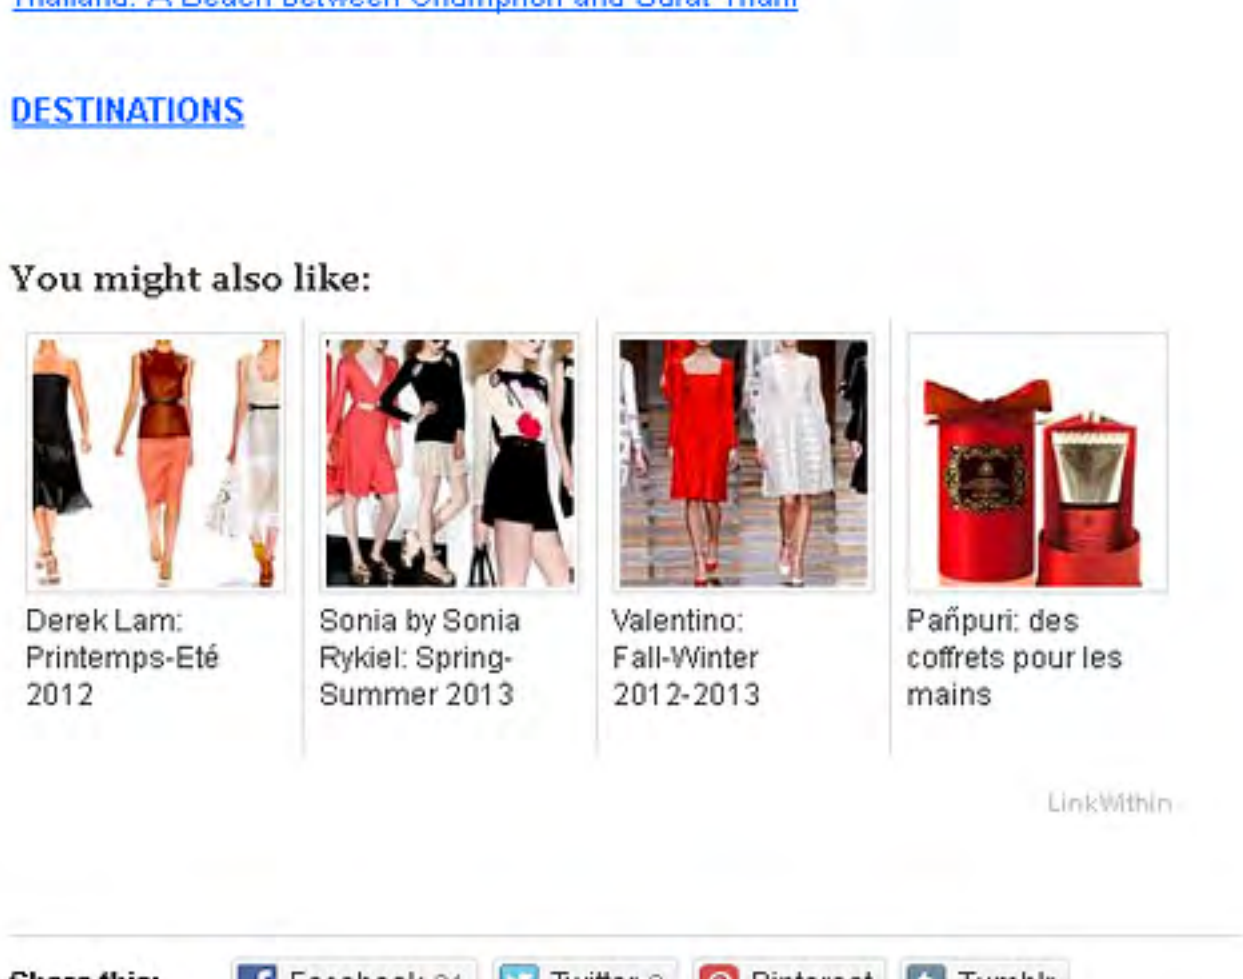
Thailand: A Beach between Chumphon and Surat Thani

DESTINATIONS

You might also like:

Derek Lam: Printemps-Eté 2012

Sonia by Sonia Rykiel: Spring-Summer 2013

Valentino: Fall-Winter 2012-2013

Pañpuri: des coffrets pour les mains

LinkWithin

Share this: Facebook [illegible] Twitter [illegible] Pinterest Tumblr